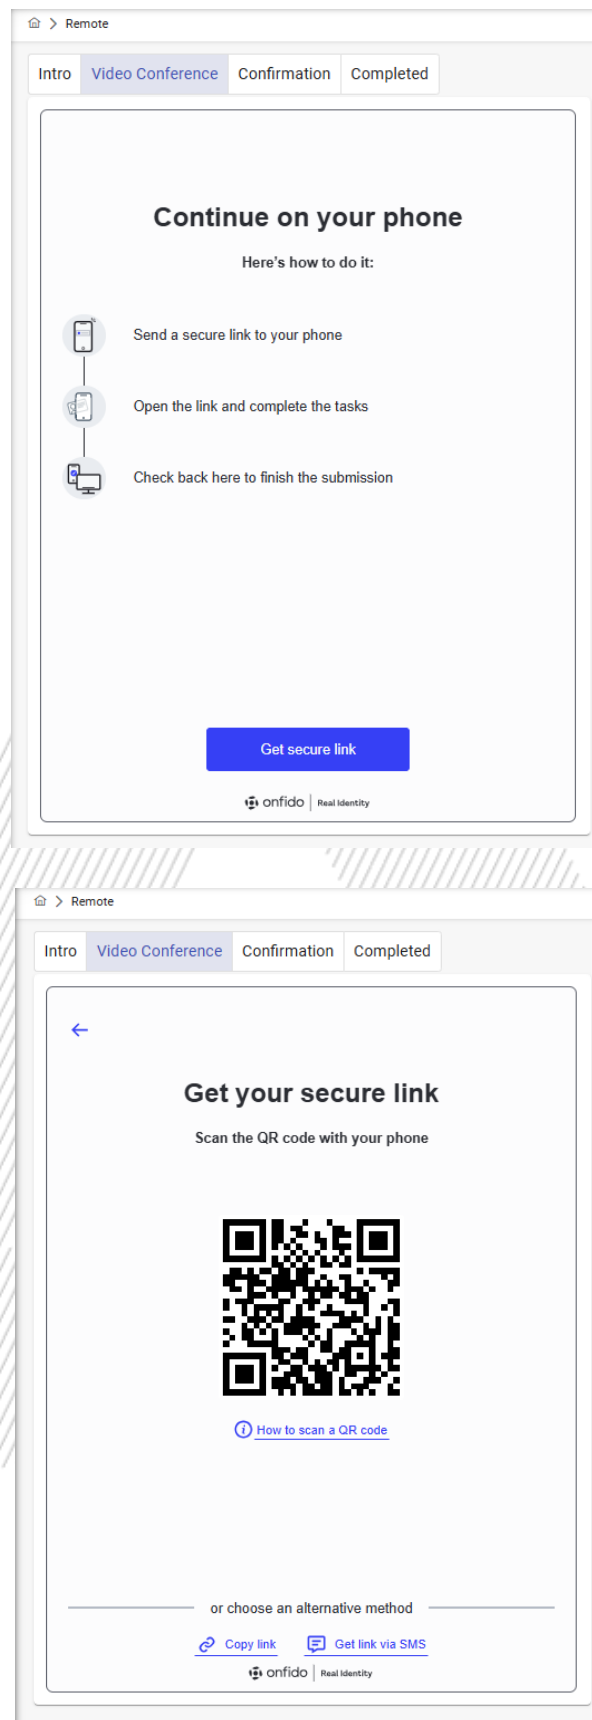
Remote

Intro | Video Conference | Confirmation | Completed

Continue on your phone

Here's how to do it:

Send a secure link to your phone

Open the link and complete the tasks

Check back here to finish the submission

Get secure link

onfido | Real Identity

Remote

Intro | Video Conference | Confirmation | Completed

←

Get your secure link

Scan the QR code with your phone

How to scan a QR code

or choose an alternative method

Copy link

Get link via SMS

onfido | Real Identity